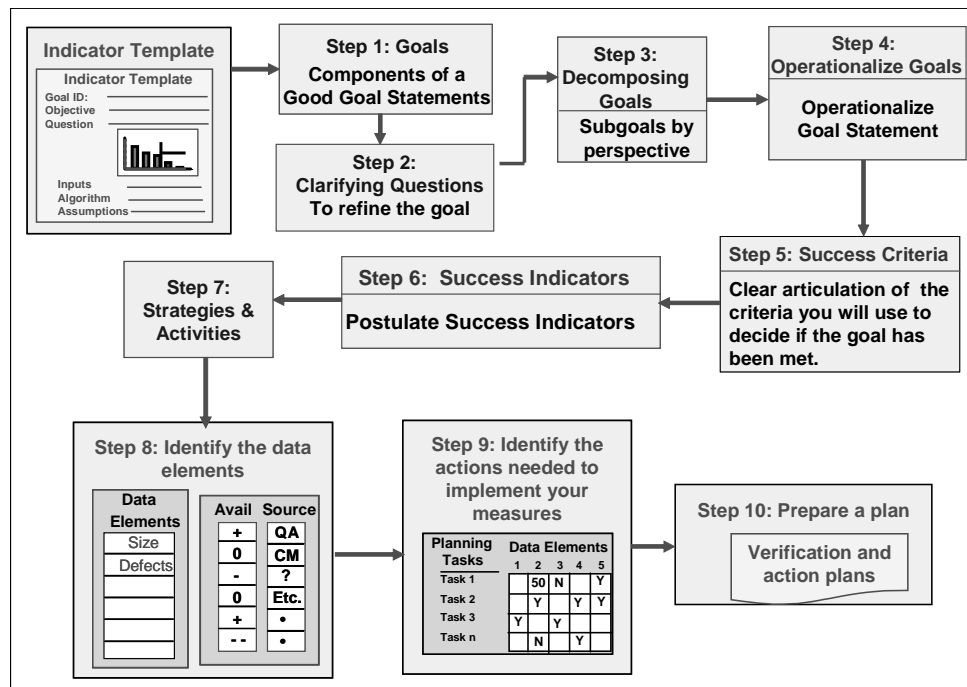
Indicator Template

Indicator Template
Goal ID:
Objective
Question

Inputs
Algorithm
Assumptions

Step 1: Goals
Components of a Good Goal Statements

Step 2: Clarifying Questions To refine the goal

Step 3: Decomposing Goals
Subgoals by perspective

Step 4: Operationalize Goals
Operationalize Goal Statement

Step 5: Success Criteria
Clear articulation of the criteria you will use to decide if the goal has been met.

Step 6: Success Indicators
Postulate Success Indicators

Step 7: Strategies & Activities

Step 8: Identify the data elements

| Data Elements |
|---|
| Size |
| Defects |
| |
| |
| |
| |

| Avail | Source |
|---|---|
| + | QA |
| 0 | CM |
| - | ? |
| 0 | Etc. |
| + | • |
| - - | • |

Step 9: Identify the actions needed to implement your measures

| Planning Tasks | 1 | 2 | 3 | 4 | 5 |
|---|---|---|---|---|---|
| Task 1 | | 50 | N | | Y |
| Task 2 | | Y | | Y | Y |
| Task 3 | Y | | Y | | |
| Task n | | N | | Y | |

Data Elements

Step 10: Prepare a plan
Verification and action plans